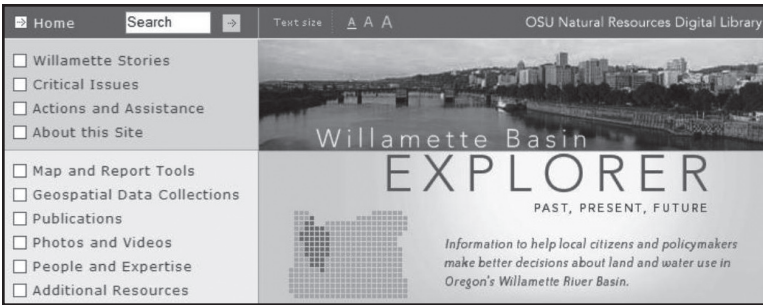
Home Search Text size A A A OSU Natural Resources Digital Library

Willamette Stories
Critical Issues
Actions and Assistance
About this Site

Map and Report Tools
Geospatial Data Collections
Publications
Photos and Videos
People and Expertise
Additional Resources

Willamette Basin
EXPLORER
PAST, PRESENT, FUTURE

Information to help local citizens and policymakers make better decisions about land and water use in Oregon's Willamette River Basin.